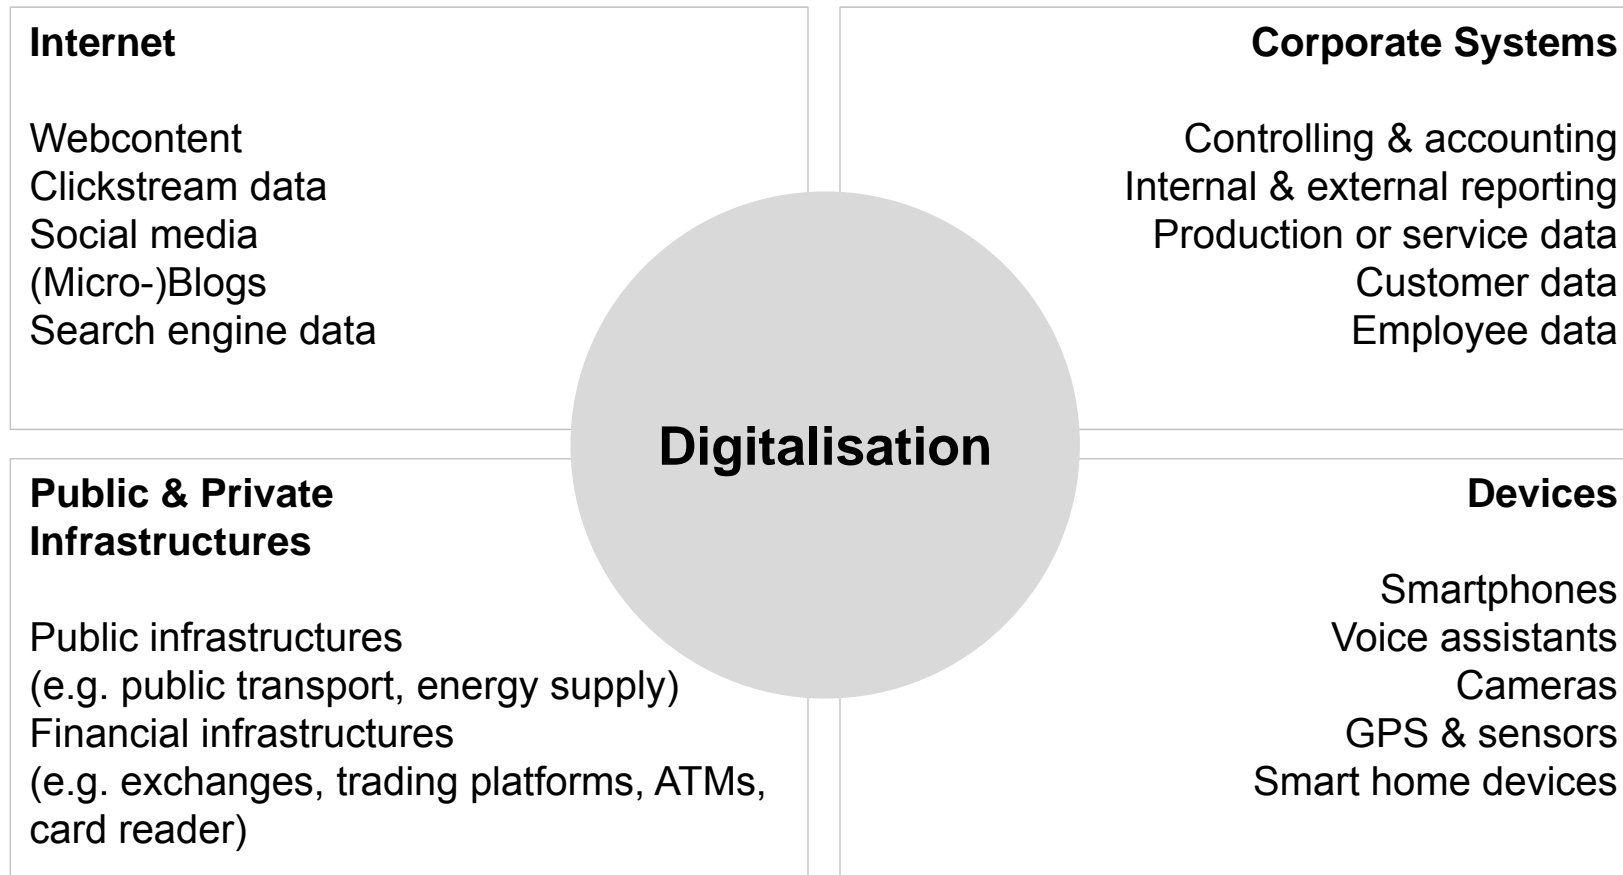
Internet

Webcontent
Clickstream data
Social media
(Micro-)Blogs
Search engine data

Corporate Systems

Controlling & accounting
Internal & external reporting
Production or service data
Customer data
Employee data

Digitalisation

Public & Private Infrastructures

Public infrastructures
(e.g. public transport, energy supply)
Financial infrastructures
(e.g. exchanges, trading platforms, ATMs, card reader)

Devices

Smartphones
Voice assistants
Cameras
GPS & sensors
Smart home devices